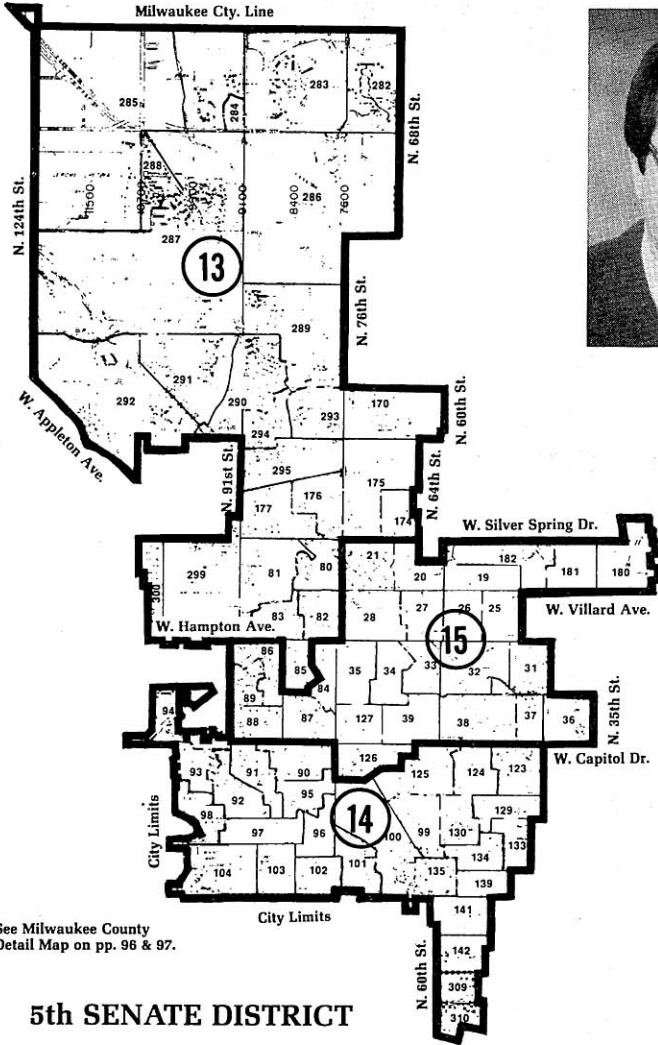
Milwaukee Cty. Line

285
284
283
282
N. 68th St.
N. 124th St.
288
11500
10700
9900
9100
8400
286
7600
287
13
N. 76th St.
289
291
292
290
293
170
W. Appleton Ave.
294
N. 60th St.
295
176
175
N. 91st St.
177
N. 64th St.
174
W. Silver Spring Dr.
21
182
181
180
299
81
80
20
19
300
W. Hampton Ave.
83
82
28
27
26
25
W. Villard Ave.
15
86
85
35
34
33
32
31
89
84
N. 35th St.
88
87
127
39
38
37
36
94
126
W. Capitol Dr.
93
91
90
125
124
123
92
95
14
98
129
City Limits
97
96
100
99
130
133
134
104
103
102
101
135
139
City Limits
141
See Milwaukee County Detail Map on pp. 96 & 97.
142
N. 60th St.
309
5th SENATE DISTRICT
310